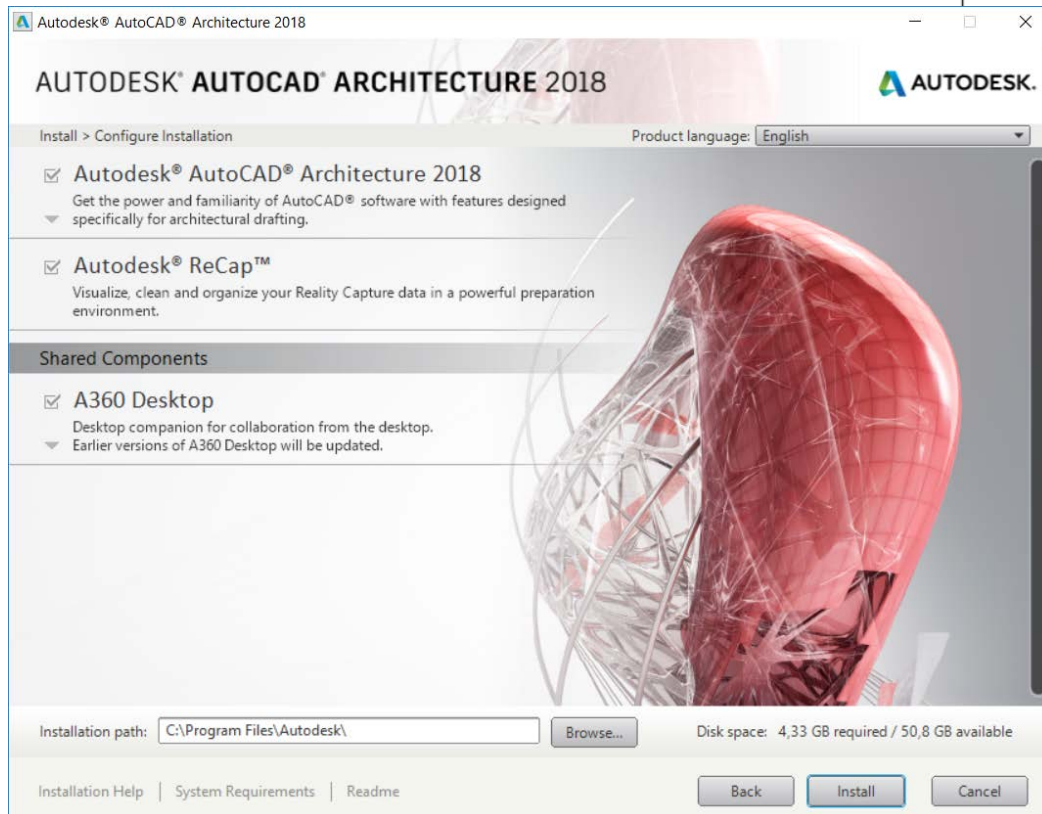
Autodesk® AutoCAD® Architecture 2018

AUTODESK® AUTOCAD® ARCHITECTURE 2018

AUTODESK.

Install > Configure Installation

Product language: English

Autodesk® AutoCAD® Architecture 2018
Get the power and familiarity of AutoCAD® software with features designed specifically for architectural drafting.

Autodesk® ReCap™
Visualize, clean and organize your Reality Capture data in a powerful preparation environment.

Shared Components

A360 Desktop
Desktop companion for collaboration from the desktop.
Earlier versions of A360 Desktop will be updated.

Installation path: C:\Program Files\Autodesk\

Browse...

Disk space: 4,33 GB required / 50,8 GB available

Installation Help | System Requirements | Readme

Back

Install

Cancel